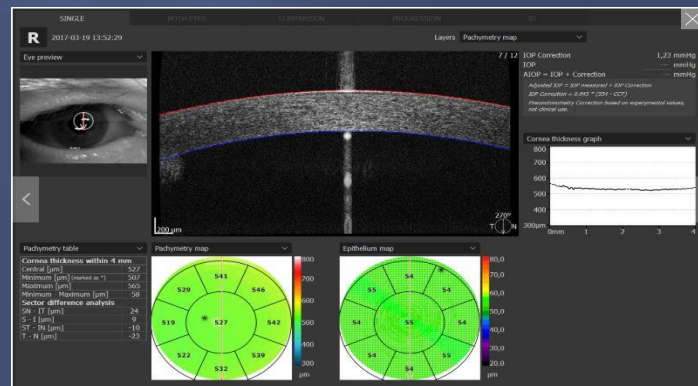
SINGLE BOTH EYES COMPARISON PROGRESSION 3D

R 2017-03-19 13:52:29

Layers Pachymetry map

Eye preview

7 / 12

IOP Correction 1,23 mmHg
IOP --- mmHg
AIOP = IOP × Correction --- mmHg

Adjusted IOP = IOP measured + IOP Correction
IOP Correction = 0,965 * (554 - CCT)
Phenomenometry Correction based on experimental values, not clinical use.

Cornea thickness graph

800
700
600
500
400
300µm
0mm 1 2 3 4

200 µm

270°
T N

Pachymetry table

| Cornea thickness within 4 mm | |
|---|---|
| Central [µm] | 527 |
| Minimum [µm] (marked as *) | 507 |
| Maximum [µm] | 565 |
| Minimum - Maximum [µm] | -58 |
| Sector difference analysis | |
| SN - IT [µm] | 24 |
| S - I [µm] | 9 |
| ST - IN [µm] | -10 |
| T - N [µm] | -23 |

Pachymetry map

541
529 546
519 527 542
522 539
532

800
700
600
500
400
300
µm

Epithelium map

54
55 54
54 55 54
54 55
54

80,0
70,0
60,0
50,0
40,0
30,0
20,0
µm